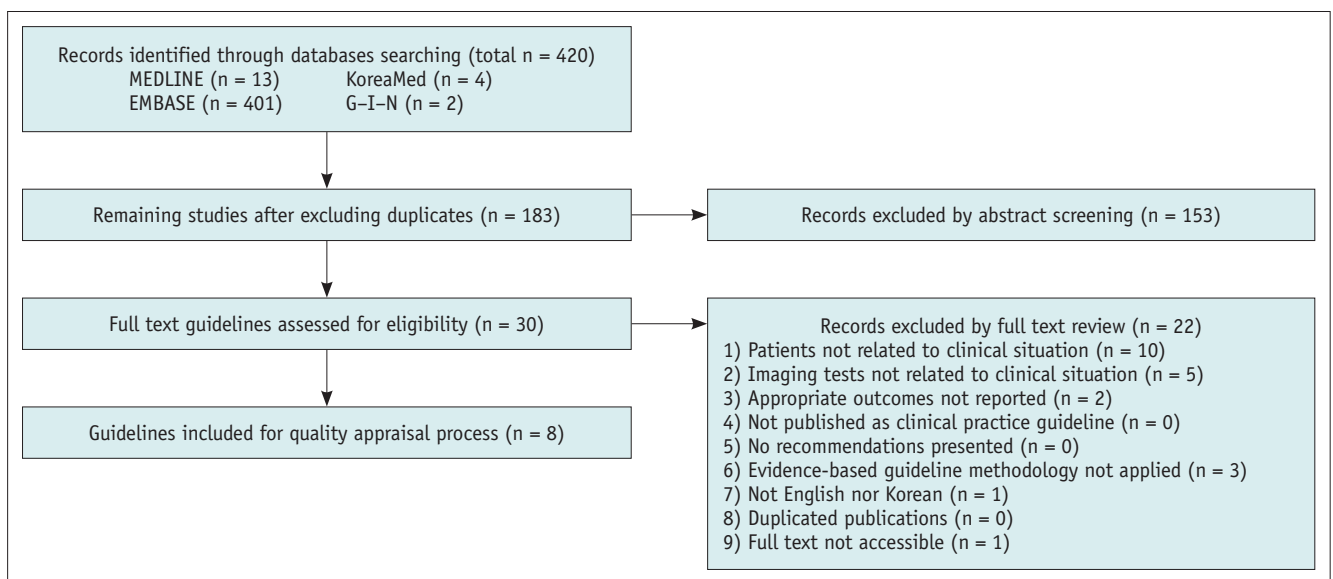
Records identified through databases searching (total n = 420)
MEDLINE (n = 13) KoreaMed (n = 4)
EMBASE (n = 401) G–I–N (n = 2)

Remaining studies after excluding duplicates (n = 183)

Records excluded by abstract screening (n = 153)

Full text guidelines assessed for eligibility (n = 30)

Records excluded by full text review (n = 22)
1) Patients not related to clinical situation (n = 10)
2) Imaging tests not related to clinical situation (n = 5)
3) Appropriate outcomes not reported (n = 2)
4) Not published as clinical practice guideline (n = 0)
5) No recommendations presented (n = 0)
6) Evidence-based guideline methodology not applied (n = 3)
7) Not English nor Korean (n = 1)
8) Duplicated publications (n = 0)
9) Full text not accessible (n = 1)

Guidelines included for quality appraisal process (n = 8)